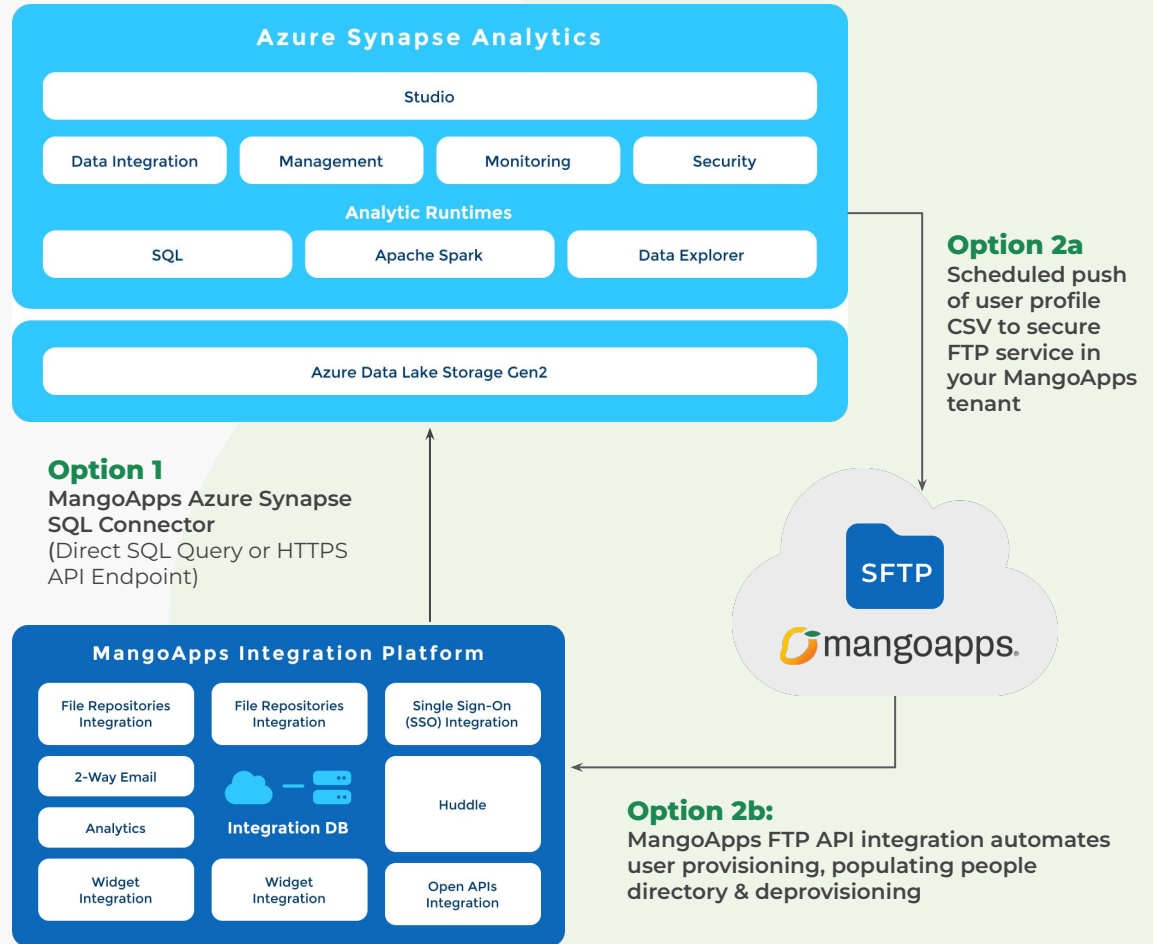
Azure Synapse Analytics

Studio

Data Integration

Management

Monitoring

Security

Analytic Runtimes

SQL

Apache Spark

Data Explorer

Azure Data Lake Storage Gen2

Option 2a
Scheduled push of user profile CSV to secure FTP service in your MangoApps tenant

Option 1
MangoApps Azure Synapse SQL Connector
(Direct SQL Query or HTTPS API Endpoint)

SFTP

mangoapps.

MangoApps Integration Platform

File Repositories Integration

File Repositories Integration

Single Sign-On (SSO) Integration

2-Way Email

Integration DB

Huddle

Analytics

Widget Integration

Widget Integration

Open APIs Integration

Option 2b:
MangoApps FTP API integration automates user provisioning, populating people directory & deprovisioning